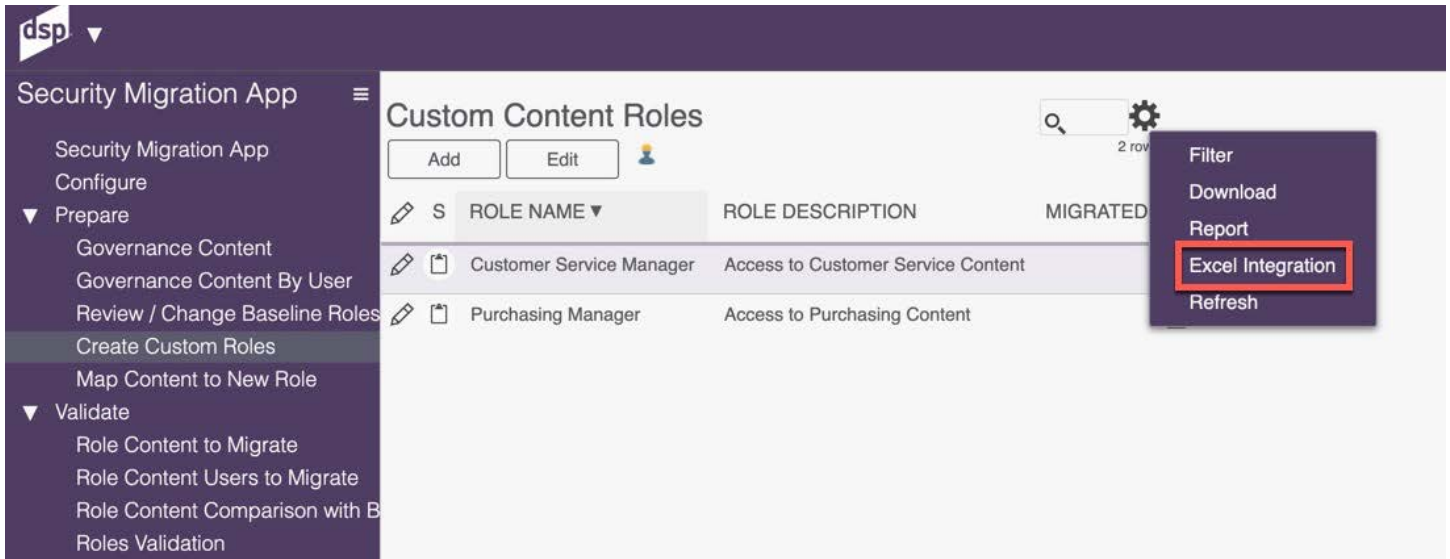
dsp

Security Migration App

Security Migration App
Configure
▼ Prepare
Governance Content
Governance Content By User
Review / Change Baseline Roles
Create Custom Roles
Map Content to New Role
▼ Validate
Role Content to Migrate
Role Content Users to Migrate
Role Content Comparison with B
Roles Validation

Custom Content Roles

Add Edit

2 row

| | S | ROLE NAME ▼ | ROLE DESCRIPTION | MIGRATED |
|---|---|---|---|---|
| | | Customer Service Manager | Access to Customer Service Content | |
| | | Purchasing Manager | Access to Purchasing Content | |

Filter
Download
Report
Excel Integration
Refresh